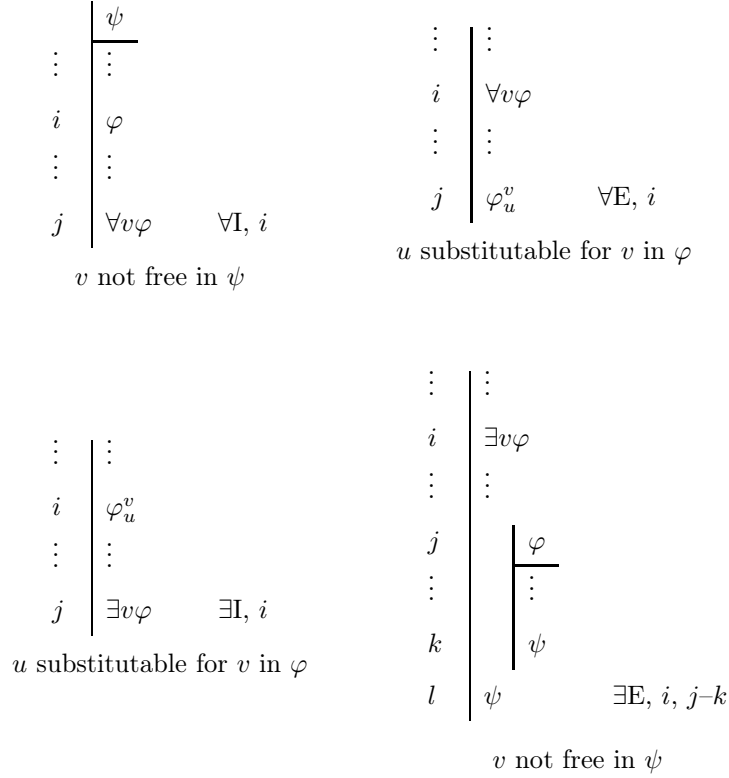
$\psi$

$\vdots$ $\vdots$

$i$ $\varphi$

$\vdots$ $\vdots$

$j$ $\forall v\varphi$ $\forall$I, $i$

$v$ not free in $\psi$

$\vdots$ $\vdots$

$i$ $\forall v\varphi$

$\vdots$ $\vdots$

$j$ $\varphi^v_u$ $\forall$E, $i$

$u$ substitutable for $v$ in $\varphi$

$\vdots$ $\vdots$

$i$ $\varphi^v_u$

$\vdots$ $\vdots$

$j$ $\exists v\varphi$ $\exists$I, $i$

$u$ substitutable for $v$ in $\varphi$

$\vdots$ $\vdots$

$i$ $\exists v\varphi$

$\vdots$ $\vdots$

$j$ $\varphi$

$\vdots$ $\vdots$

$k$ $\psi$

$l$ $\psi$ $\exists$E, $i$, $j$–$k$

$v$ not free in $\psi$